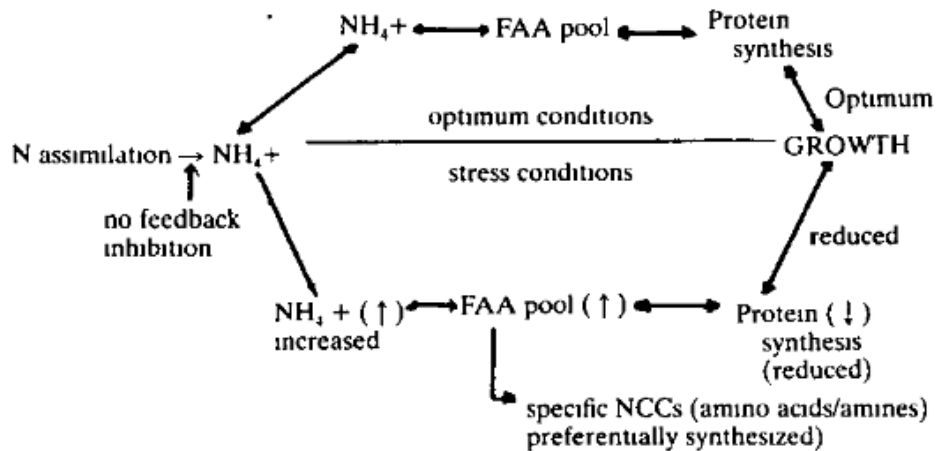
$NH_4$+ ⟷ FAA pool ⟷ Protein synthesis

Optimum

optimum conditions

N assimilation → $NH_4$+

GROWTH

stress conditions

no feedback inhibition

reduced

$NH_4$ + (↑) increased ⟷ FAA pool (↑) ⟷ Protein (↓) synthesis (reduced)

specific NCCs (amino acids/amines) preferentially synthesized)